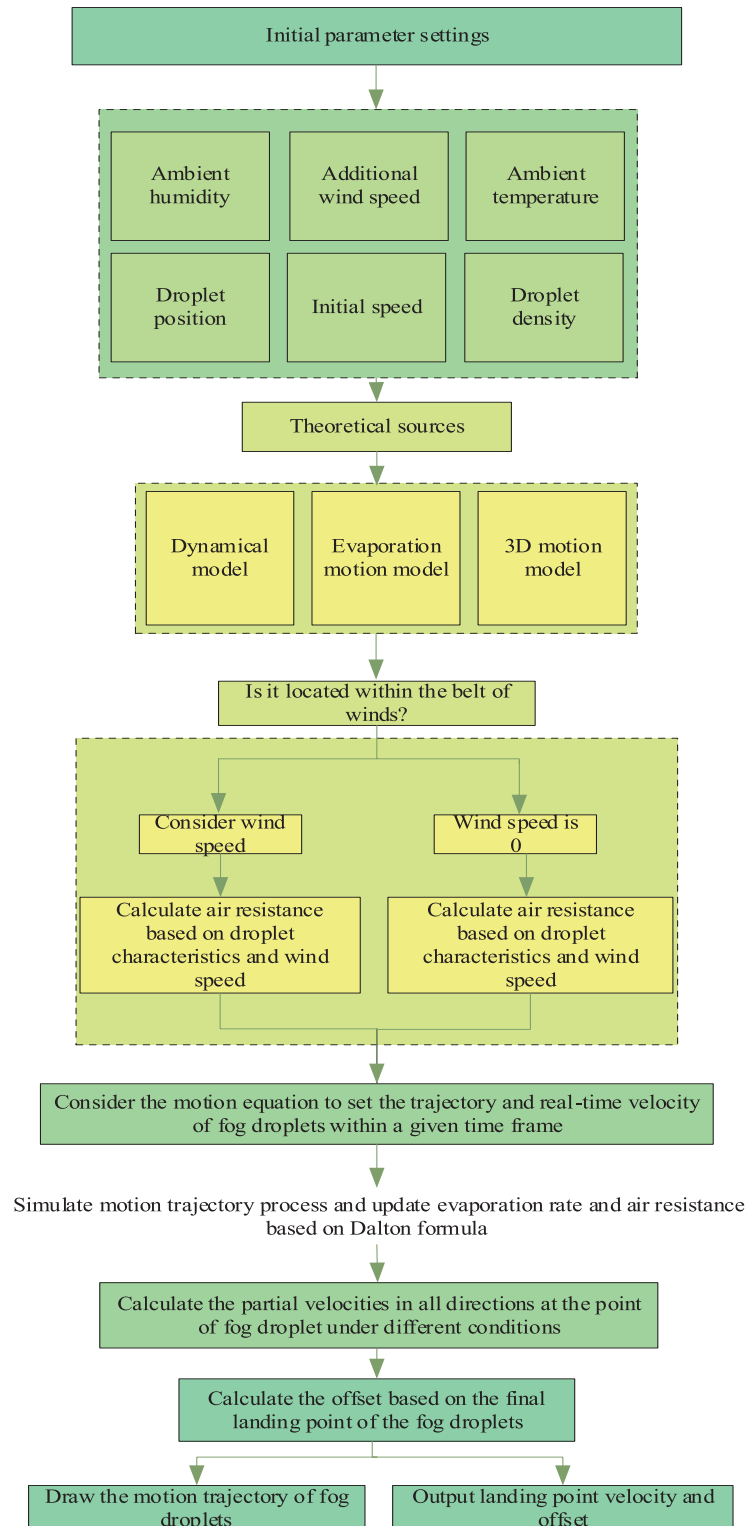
Initial parameter settings

Ambient humidity

Additional wind speed

Ambient temperature

Droplet position

Initial speed

Droplet density

Theoretical sources

Dynamical model

Evaporation motion model

3D motion model

Is it located within the belt of winds?

Consider wind speed

Wind speed is 0

Calculate air resistance based on droplet characteristics and wind speed

Calculate air resistance based on droplet characteristics and wind speed

Consider the motion equation to set the trajectory and real-time velocity of fog droplets within a given time frame

Simulate motion trajectory process and update evaporation rate and air resistance based on Dalton formula

Calculate the partial velocities in all directions at the point of fog droplet under different conditions

Calculate the offset based on the final landing point of the fog droplets

Draw the motion trajectory of fog droplets

Output landing point velocity and offset